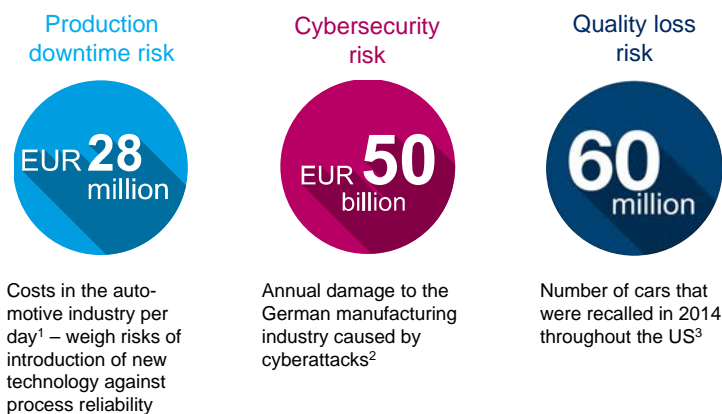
Production downtime risk

EUR 28 million

Costs in the automotive industry per day$^1$ – weigh risks of introduction of new technology against process reliability

Cybersecurity risk

EUR 50 billion

Annual damage to the German manufacturing industry caused by cyberattacks$^2$

Quality loss risk

60 million

Number of cars that were recalled in 2014 throughout the US$^3$